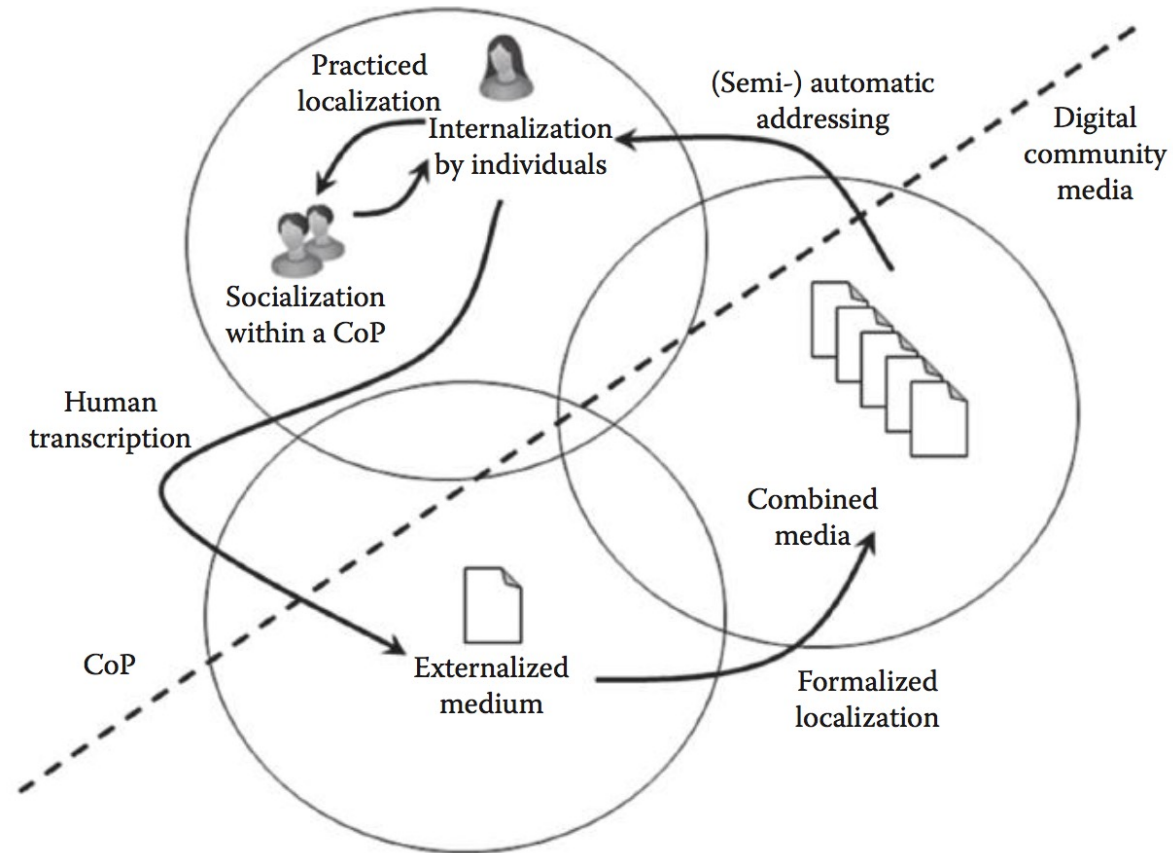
Practiced localization

Internalization by individuals

(Semi-) automatic addressing

Digital community media

Socialization within a CoP

Human transcription

Combined media

CoP

Externalized medium

Formalized localization